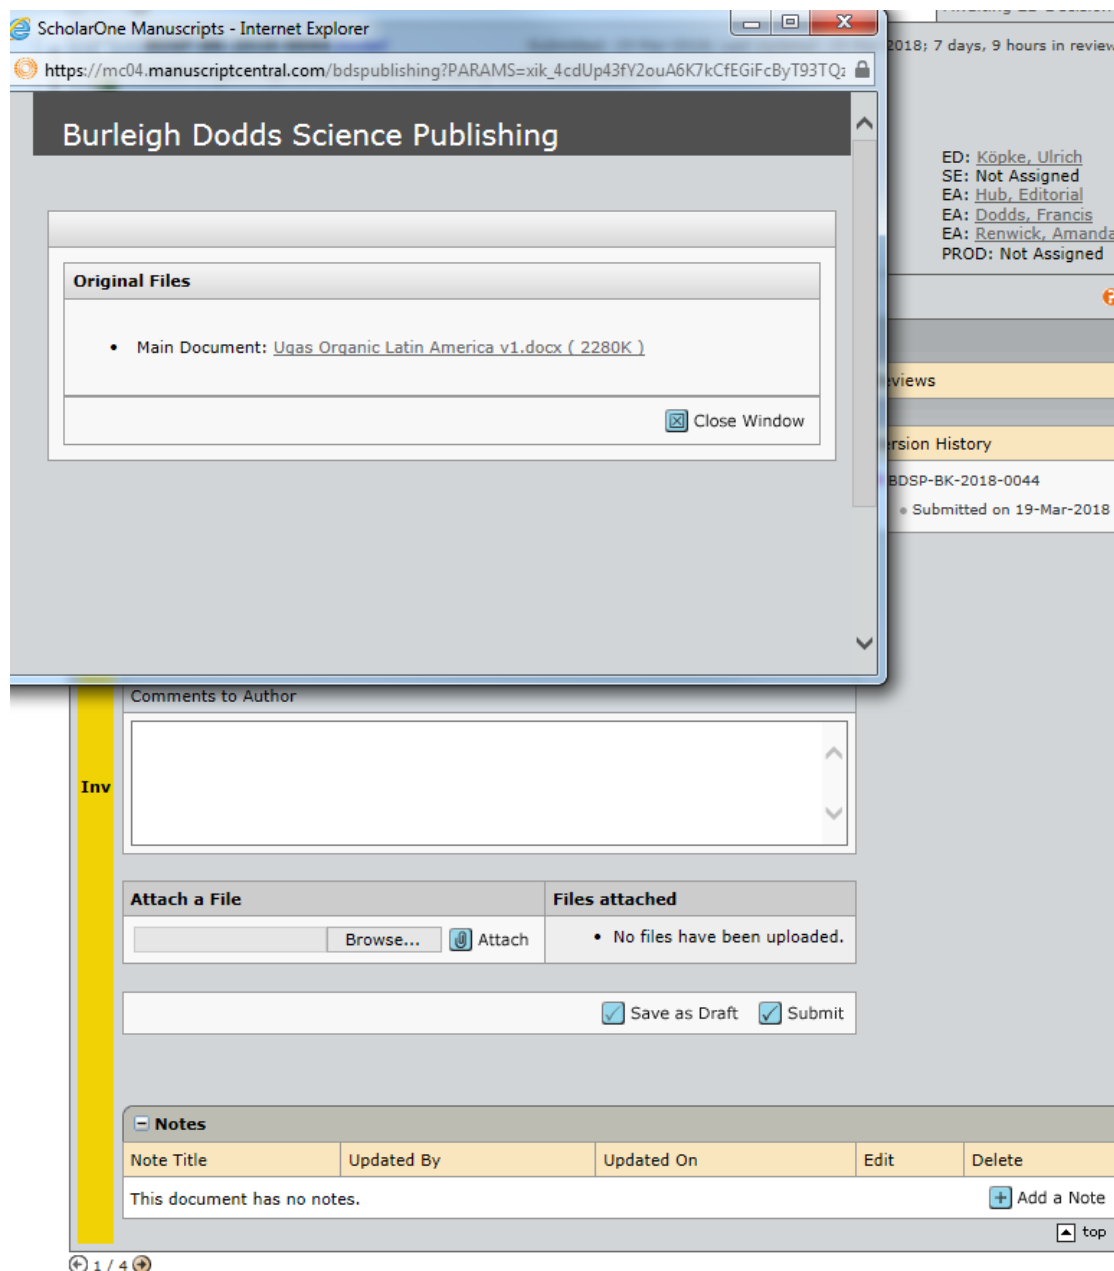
ScholarOne Manuscripts - Internet Explorer

https://mc04.manuscriptcentral.com/bdspublishing?PARAMS=xik_4cdUp43fY2ouA6K7kCfEGiFcByT93TQ:

Burleigh Dodds Science Publishing

Original Files

• Main Document: Ugas Organic Latin America v1.docx ( 2280K )

Close Window

2018; 7 days, 9 hours in review

ED: Köpke, Ulrich
SE: Not Assigned
EA: Hub, Editorial
EA: Dodds, Francis
EA: Renwick, Amanda
PROD: Not Assigned

views

rsion History

BDSP-BK-2018-0044

• Submitted on 19-Mar-2018

Comments to Author

Inv

| Attach a File | Files attached |
|---|---|
| Browse... Attach | • No files have been uploaded. |

Save as Draft Submit

Notes

| Note Title | Updated By | Updated On | Edit | Delete |
|---|---|---|---|---|
| This document has no notes. | | | | Add a Note |

top

1 / 4